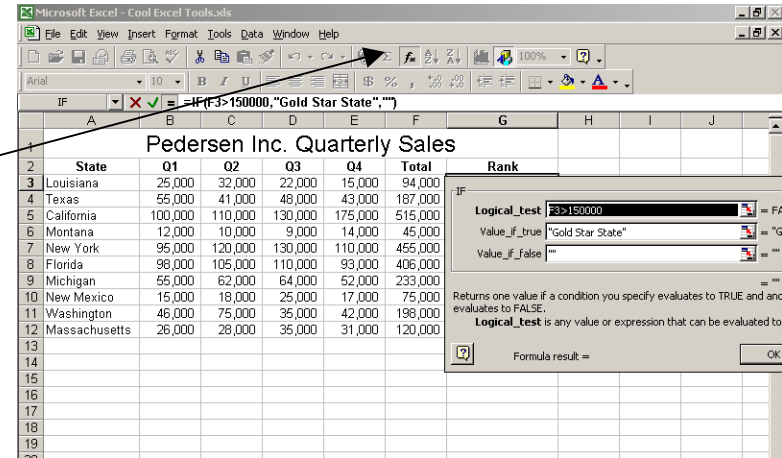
Microsoft Excel - Cool Excel Tools.xls

File Edit View Insert Format Tools Data Window Help

100%

Arial 10 B I U $ % ,

IF =IF(F3>150000,"Gold Star State","")

| | A | B | C | D | E | F | G | H | I | J |
|---|---|---|---|---|---|---|---|---|---|---|
| 1 | Pedersen Inc. Quarterly Sales | | | | | | | | | |
| 2 | State | Q1 | Q2 | Q3 | Q4 | Total | Rank | | | |
| 3 | Louisiana | 25,000 | 32,000 | 22,000 | 15,000 | 94,000 | | | | |
| 4 | Texas | 55,000 | 41,000 | 48,000 | 43,000 | 187,000 | | | | |
| 5 | California | 100,000 | 110,000 | 130,000 | 175,000 | 515,000 | | | | |
| 6 | Montana | 12,000 | 10,000 | 9,000 | 14,000 | 45,000 | | | | |
| 7 | New York | 95,000 | 120,000 | 130,000 | 110,000 | 455,000 | | | | |
| 8 | Florida | 98,000 | 105,000 | 110,000 | 93,000 | 406,000 | | | | |
| 9 | Michigan | 55,000 | 62,000 | 64,000 | 52,000 | 233,000 | | | | |
| 10 | New Mexico | 15,000 | 18,000 | 25,000 | 17,000 | 75,000 | | | | |
| 11 | Washington | 46,000 | 75,000 | 35,000 | 42,000 | 198,000 | | | | |
| 12 | Massachusetts | 26,000 | 28,000 | 35,000 | 31,000 | 120,000 | | | | |
| 13 | | | | | | | | | | |
| 14 | | | | | | | | | | |
| 15 | | | | | | | | | | |
| 16 | | | | | | | | | | |
| 17 | | | | | | | | | | |
| 18 | | | | | | | | | | |
| 19 | | | | | | | | | | |

IF
Logical_test F3>150000 = FA
Value_if_true "Gold Star State" = "G
Value_if_false "" = ""
= ""
Returns one value if a condition you specify evaluates to TRUE and anc evaluates to FALSE.
Logical_test is any value or expression that can be evaluated to
Formula result =
OK